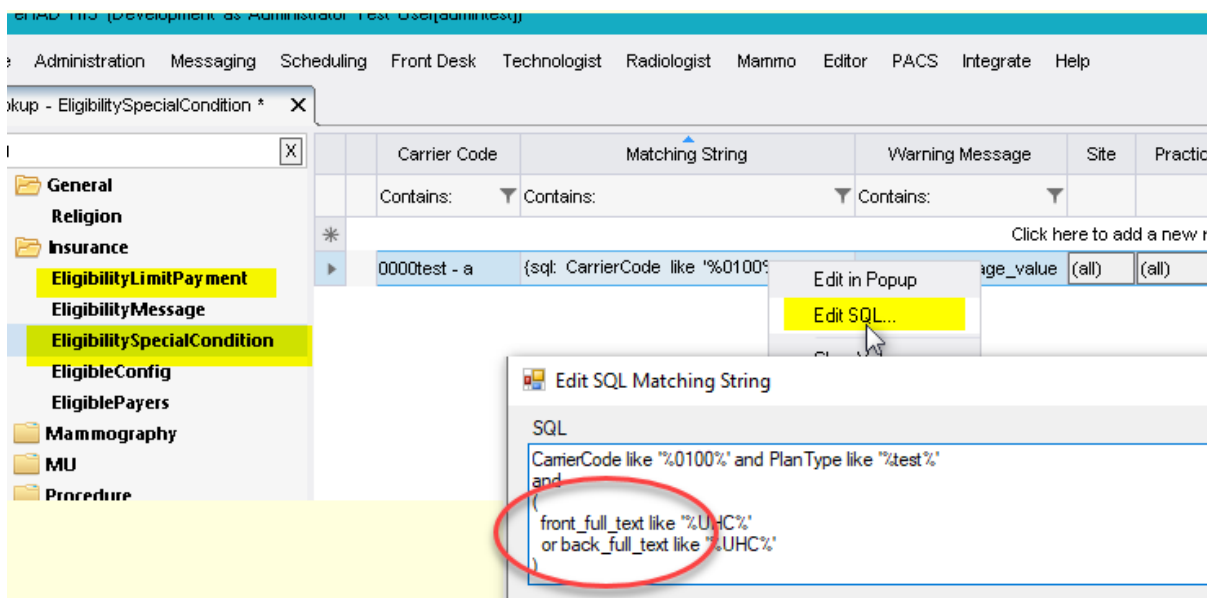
eRAD 11.5 [Development as Administrator Test User[admintest]]

e Administration Messaging Scheduling Front Desk Technologist Radiologist Mammo Editor PACS Integrate Help

okup - EligibilitySpecialCondition * ✕

X

General
Religion
Insurance
EligibilityLimitPayment
EligibilityMessage
EligibilitySpecialCondition
EligibleConfig
EligiblePayers
Mammography
MU
Procedure

| | Carrier Code | Matching String | Warning Message | Site | Practic |
|---|---|---|---|---|---|
| | Contains: | Contains: | Contains: | | |
| * | Click here to add a new r | | | | |
| ▸ | 0000test - a | {sql: CarrierCode like '%0100% | age_value | (all) | (all) |

Edit in Popup
Edit SQL...
Sh

Edit SQL Matching String

SQL

CarrierCode like '%0100%' and PlanType like '%test%'
and
(
front_full_text like '%UHC%'
or back_full_text like '%UHC%'
)